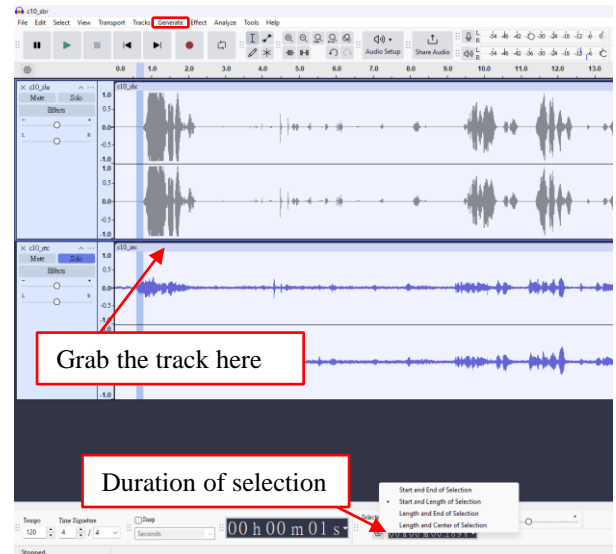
c10_sbr
File Edit Select View Transport Tracks Generate Effect Analyze Tools Help

Audio Setup Share Audio

0.0 1.0 2.0 3.0 4.0 5.0 6.0 7.0 8.0 9.0 10.0 11.0 12.0 13.0

c10_sbr
Mute Solo
Effects
L R
1.0
0.5
0.0
-0.5
-1.0
1.0
0.5
0.0
-0.5
-1.0

c10_sec
Mute Solo
Effects
L R
1.0
0.5
0.0
-0.5
-1.0

Grab the track here

Duration of selection

Tempo 120 Time Signature 4 / 4 Snap Seconds 00 h 00 m 01 s

Start and End of Selection
Start and Length of Selection
Length and End of Selection
Length and Center of Selection

Stopped.